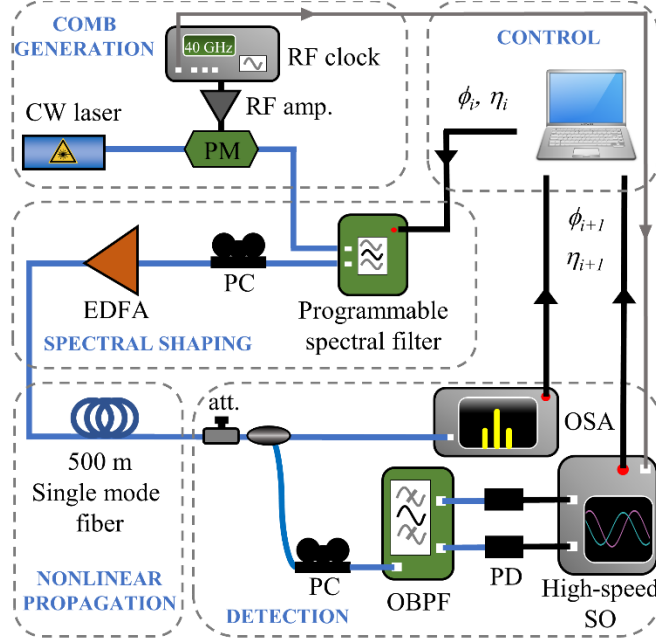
COMB GENERATION

40 GHz

RF clock

RF amp.

CW laser

PM

CONTROL

$\phi_i$, $\eta_i$

$\phi_{i+1}$

$\eta_{i+1}$

EDFA

PC

Programmable spectral filter

SPECTRAL SHAPING

att.

OSA

500 m Single mode fiber

NONLINEAR PROPAGATION

PC

OBPF

PD

High-speed SO

DETECTION